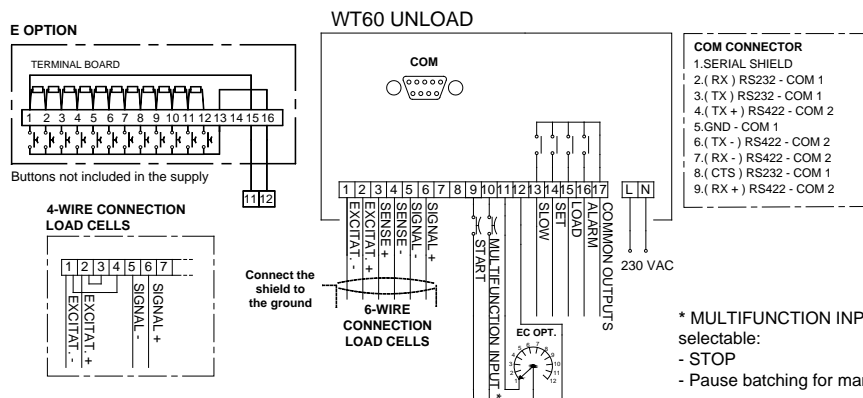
E OPTION

TERMINAL BOARD

1 2 3 4 5 6 7 8 9 10 11 12 13 14 15 16

Buttons not included in the supply

11 12

WT60 UNLOAD

COM

COM CONNECTOR
1.SERIAL SHIELD
2.( RX ) RS232 - COM 1
3.( TX ) RS232 - COM 1
4.( TX + ) RS422 - COM 2
5.GND - COM 1
6.( TX - ) RS422 - COM 2
7.( RX - ) RS422 - COM 2
8.( CTS ) RS232 - COM 1
9.( RX + ) RS422 - COM 2

4-WIRE CONNECTION LOAD CELLS

| 1 | 2 | 3 | 4 | 5 | 6 | 7 |
|---|---|---|---|---|---|---|

EXCITAT. -
EXCITAT. +
SIGNAL -
SIGNAL +

1 2 3 4 5 6 7 8 9 10 11 12 13 14 15 16 17 L N

EXCITAT. -
EXCITAT. +
SENSE +
SENSE -
SIGNAL -
SIGNAL +

START
MULTIFUNCTION INPUT *
SLOW
SET
LOAD
ALARM
COMMON OUTPUTS

230 VAC

Connect the shield to the ground

6-WIRE CONNECTION LOAD CELLS

EC OPT.

* MULTIFUNCTION INP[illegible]
selectable:
- STOP
- Pause batching for man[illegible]